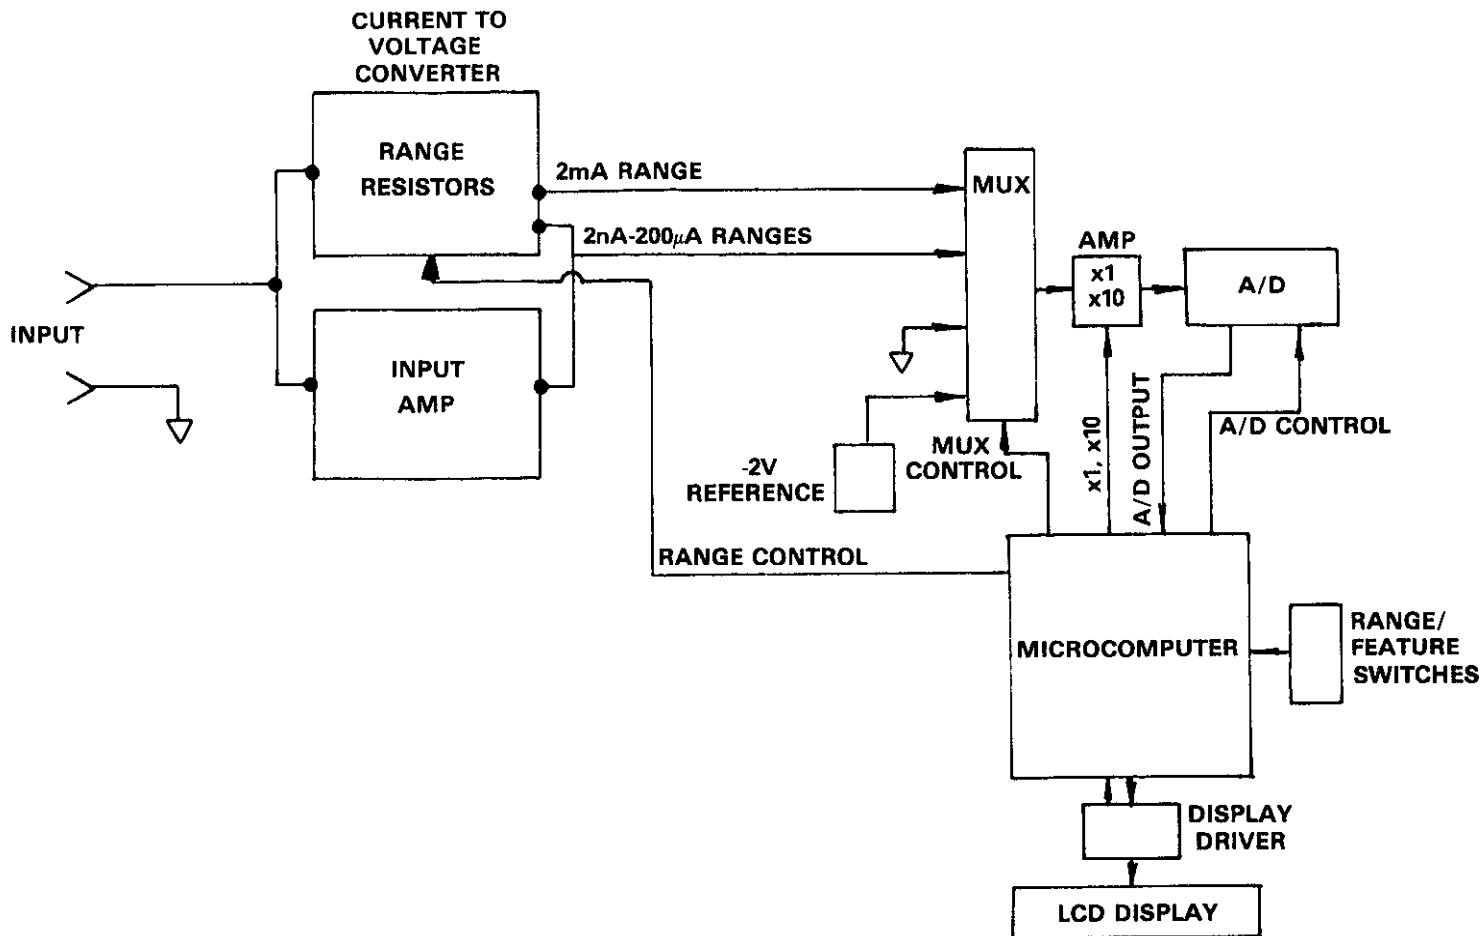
CURRENT TO VOLTAGE CONVERTER

RANGE RESISTORS

2mA RANGE

2nA-200$\mu$A RANGES

MUX

AMP

x1
x10

A/D

INPUT

INPUT AMP

-2V REFERENCE

MUX CONTROL

x1, x10

A/D OUTPUT

A/D CONTROL

RANGE CONTROL

MICROCOMPUTER

RANGE/ FEATURE SWITCHES

DISPLAY DRIVER

LCD DISPLAY